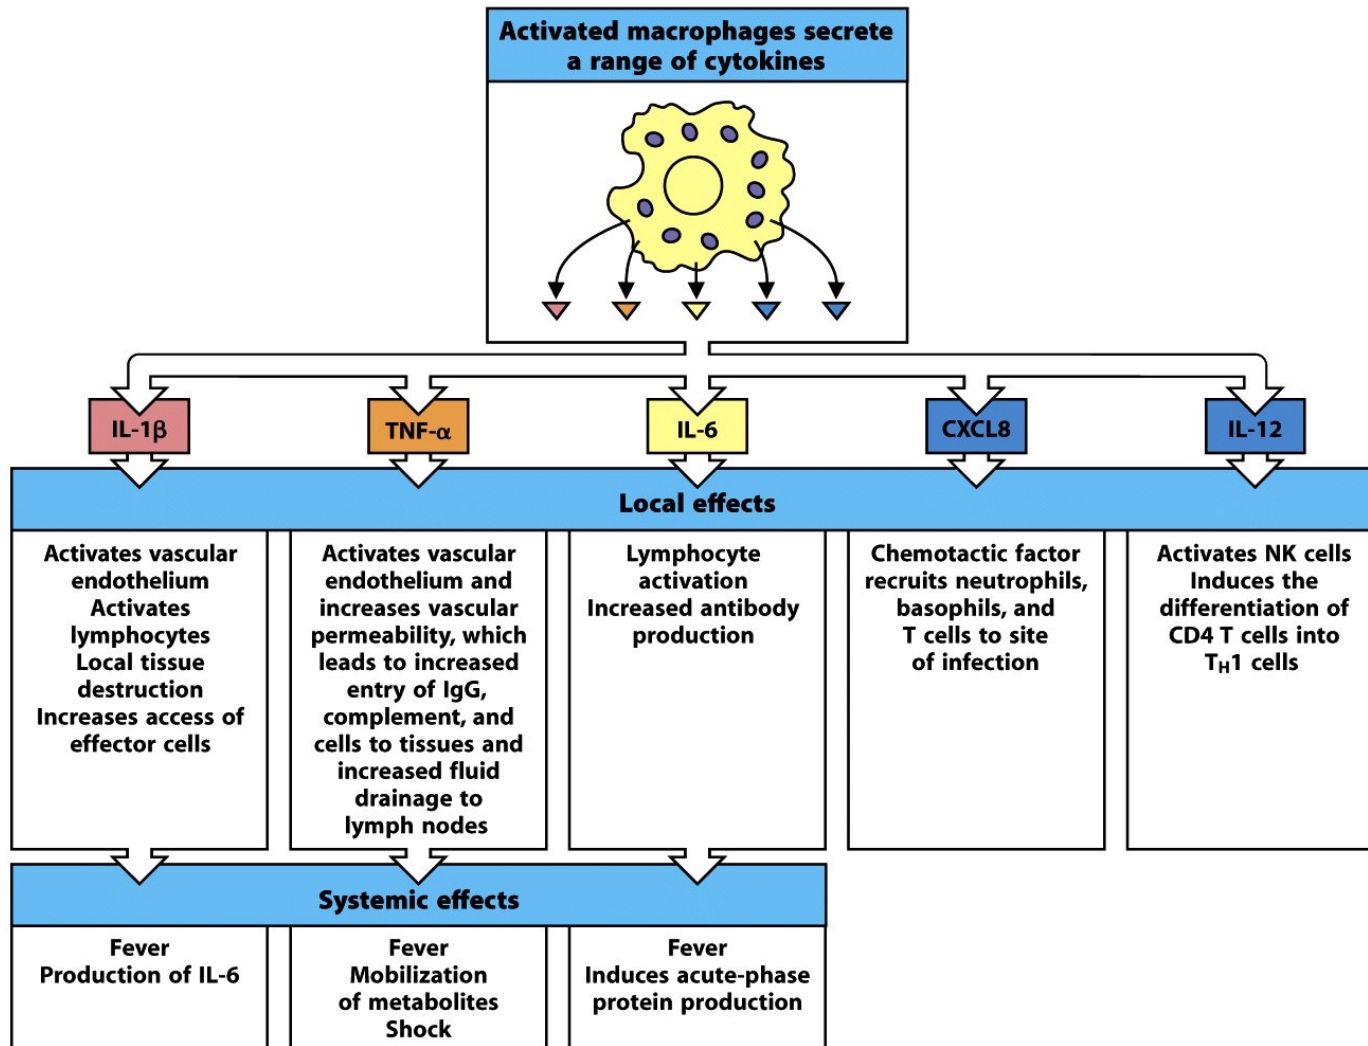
Activated macrophages secrete a range of cytokines

IL-1β

TNF-α

IL-6

CXCL8

IL-12

Local effects

Activates vascular endothelium
Activates lymphocytes
Local tissue destruction
Increases access of effector cells

Activates vascular endothelium and increases vascular permeability, which leads to increased entry of IgG, complement, and cells to tissues and increased fluid drainage to lymph nodes

Lymphocyte activation
Increased antibody production

Chemotactic factor recruits neutrophils, basophils, and T cells to site of infection

Activates NK cells
Induces the differentiation of CD4 T cells into $T_H1$ cells

Systemic effects

Fever
Production of IL-6

Fever
Mobilization of metabolites
Shock

Fever
Induces acute-phase protein production